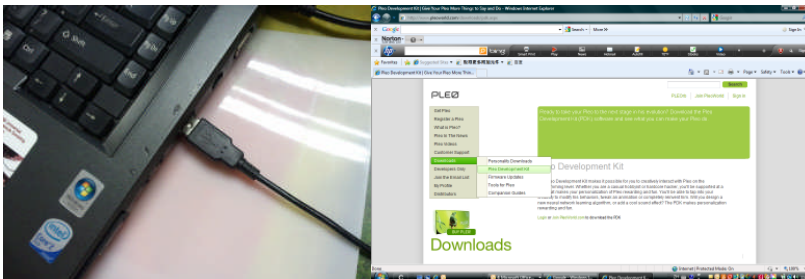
Pleo Development Kit | Give Your Pleo More Things to Say and Do - Windows Internet Explorer

Google

Norton

Favorites

Pleo Development Kit | Give Your Pleo More Thin...

PLEO

PLEOnet | Join PleoWorld | Sign in

Get Pleo
Register a Pleo
What is Pleo?
Pleo in The News
Pleo Videos
Customer Support
Downloads
Developers Only
Join the Email List
My Profile
Distributors

Personality Downloads
Pleo Development Kit
Firmware Updates
Tools for Pleo
Companion Guides

Ready to take your Pleo to the next stage in its evolution? Download the Pleo Development Kit (PDK) software and see what you can make your Pleo do.

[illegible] Development Kit

Downloads

Done

Internet | Protected Mode: On